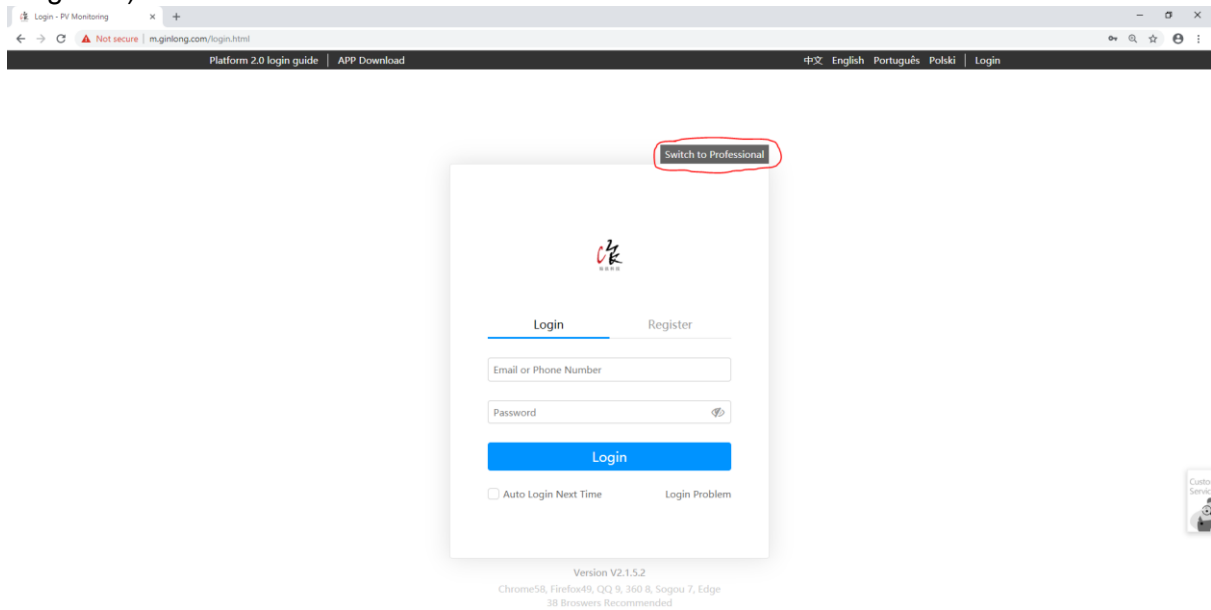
Login - PV Monitoring

Not secure | m.ginlong.com/login.html

Platform 2.0 login guide | APP Download

中文 English Português Polski | Login

Switch to Professional

Login Register

Email or Phone Number

Password

Login

Auto Login Next Time

Login Problem

Version V2.1.5.2

Chrome58, Firefox49, QQ 9, 360 8, Sogou 7, Edge 38 Broswers Recommended

Custo Servi